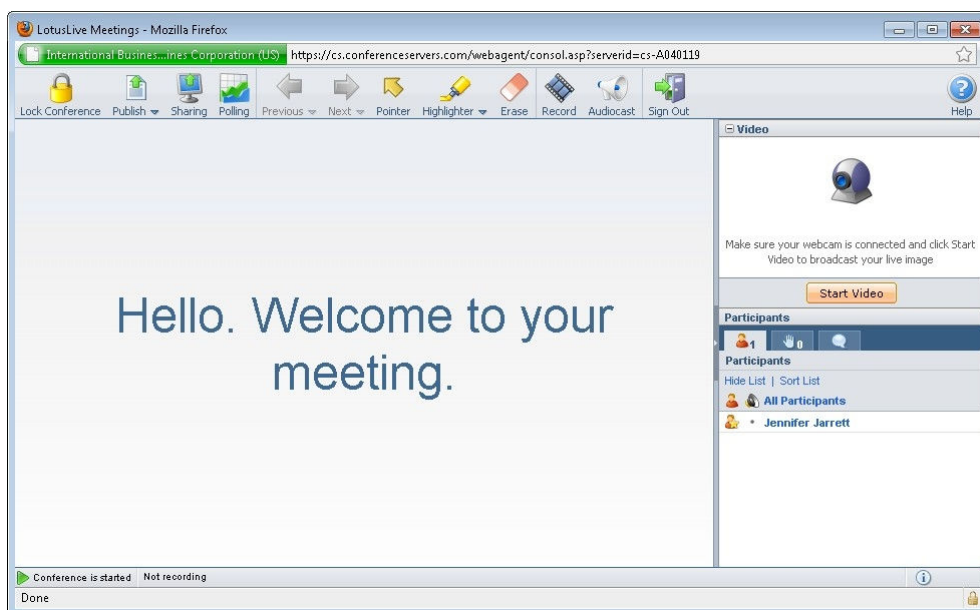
LotusLive Meetings - Mozilla Firefox

International Busines...ines Corporation (US) https://cs.conferenceservers.com/webagent/consol.asp?serverid=cs-A040119

Lock Conference Publish Sharing Polling Previous Next Pointer Highlighter Erase Record Audiocast Sign Out Help

Video

Make sure your webcam is connected and click Start Video to broadcast your live image

Start Video

Hello. Welcome to your meeting.

Participants

1 0

Participants

Hide List | Sort List

All Participants

Jennifer Jarrett

Conference is started Not recording

Done